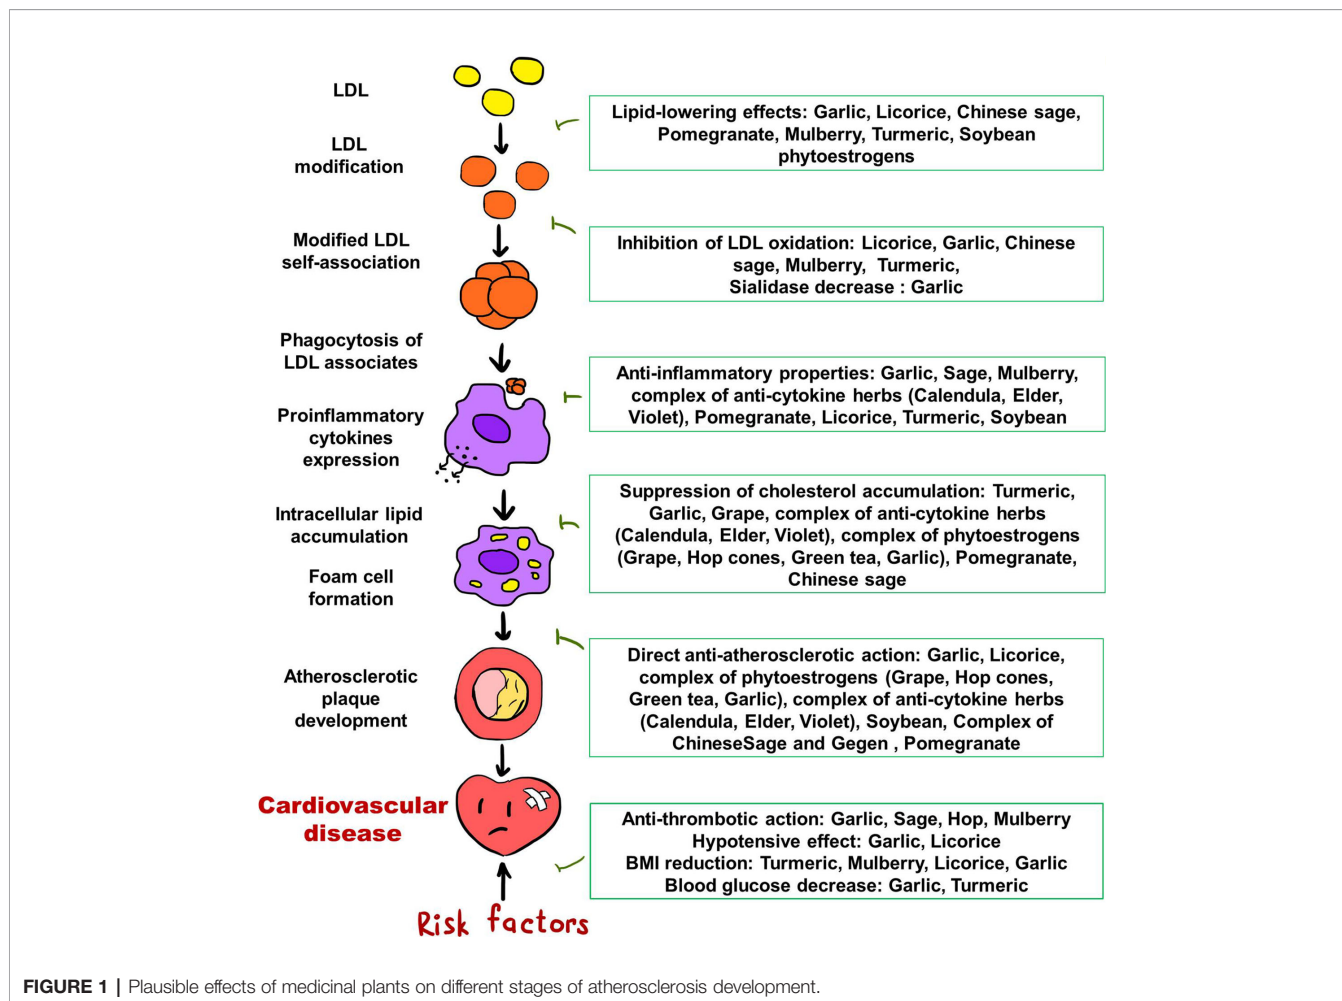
LDL

LDL modification

Modified LDL self-association

Phagocytosis of LDL associates

Proinflammatory cytokines expression

Intracellular lipid accumulation

Foam cell formation

Atherosclerotic plaque development

Cardiovascular disease

Risk factors

Lipid-lowering effects: Garlic, Licorice, Chinese sage, Pomegranate, Mulberry, Turmeric, Soybean phytoestrogens

Inhibition of LDL oxidation: Licorice, Garlic, Chinese sage, Mulberry, Turmeric, Sialidase decrease : Garlic

Anti-inflammatory properties: Garlic, Sage, Mulberry, complex of anti-cytokine herbs (Calendula, Elder, Violet), Pomegranate, Licorice, Turmeric, Soybean

Suppression of cholesterol accumulation: Turmeric, Garlic, Grape, complex of anti-cytokine herbs (Calendula, Elder, Violet), complex of phytoestrogens (Grape, Hop cones, Green tea, Garlic), Pomegranate, Chinese sage

Direct anti-atherosclerotic action: Garlic, Licorice, complex of phytoestrogens (Grape, Hop cones, Green tea, Garlic), complex of anti-cytokine herbs (Calendula, Elder, Violet), Soybean, Complex of ChineseSage and Gegen , Pomegranate

Anti-thrombotic action: Garlic, Sage, Hop, Mulberry
Hypotensive effect: Garlic, Licorice
BMI reduction: Turmeric, Mulberry, Licorice, Garlic
Blood glucose decrease: Garlic, Turmeric

FIGURE 1 | Plausible effects of medicinal plants on different stages of atherosclerosis development.